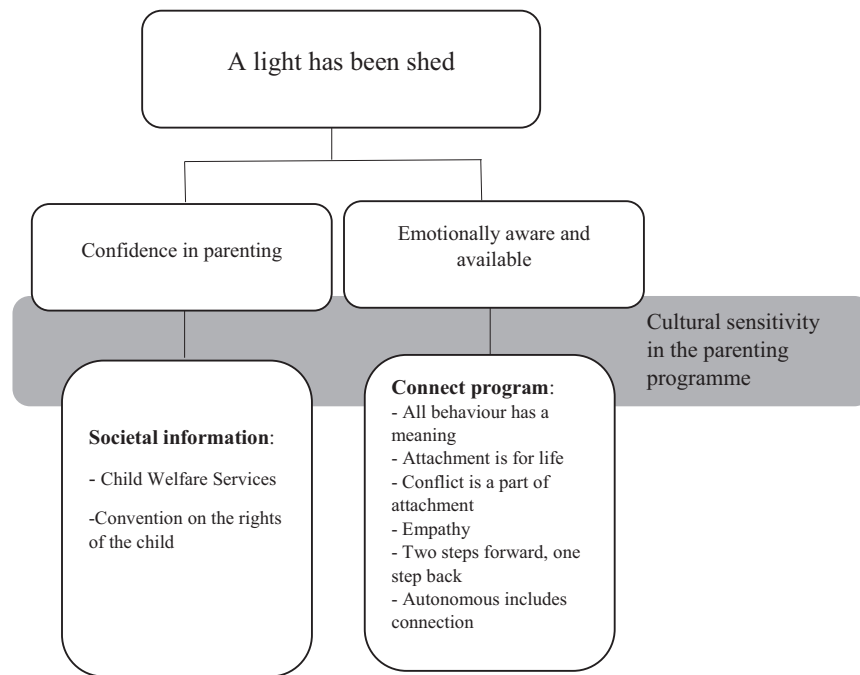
A light has been shed

Confidence in parenting

Emotionally aware and available

Cultural sensitivity in the parenting programme

**Societal information**:

- Child Welfare Services

-Convention on the rights of the child

**Connect program**:
- All behaviour has a meaning
- Attachment is for life
- Conflict is a part of attachment
- Empathy
- Two steps forward, one step back
- Autonomous includes connection